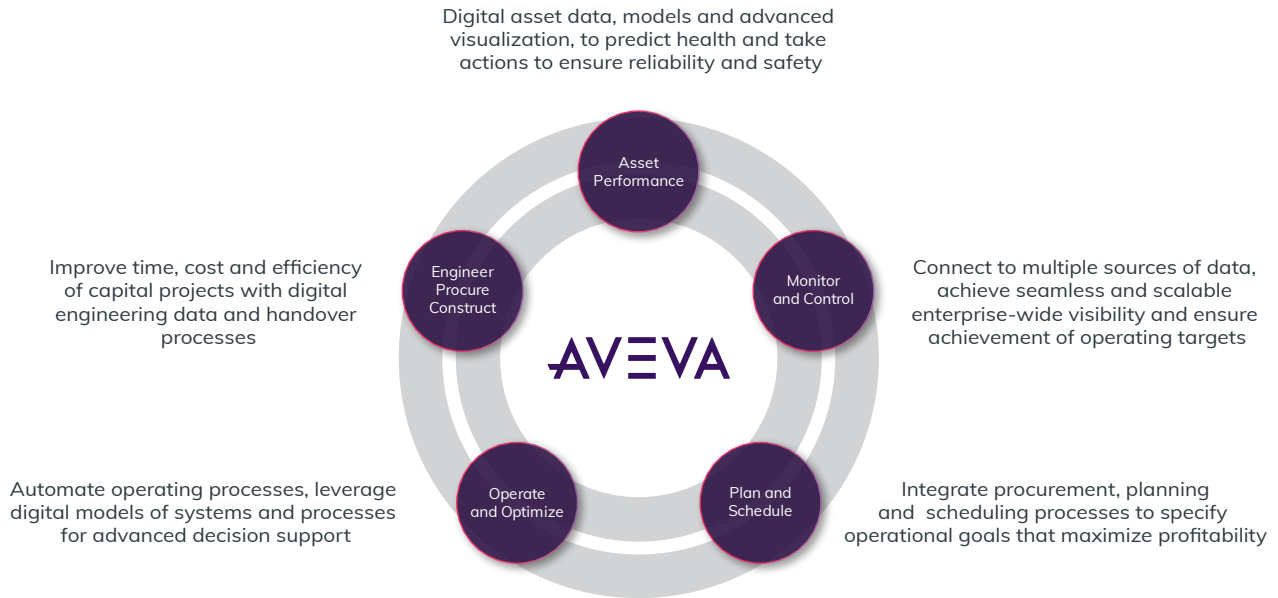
Digital asset data, models and advanced visualization, to predict health and take actions to ensure reliability and safety

Asset Performance

Improve time, cost and efficiency of capital projects with digital engineering data and handover processes

Engineer Procure Construct

Monitor and Control

Connect to multiple sources of data, achieve seamless and scalable enterprise-wide visibility and ensure achievement of operating targets

AVEVA

Automate operating processes, leverage digital models of systems and processes for advanced decision support

Operate and Optimize

Plan and Schedule

Integrate procurement, planning and scheduling processes to specify operational goals that maximize profitability